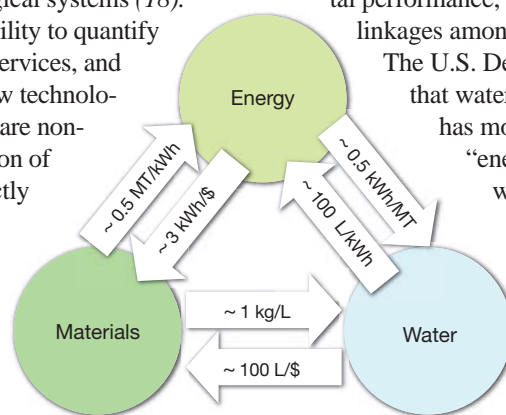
gical systems (18). ility to quantify ervices, and w technolo- are non- on of etly

tal performance, linkages amon The U.S. De that water has mo "ene w

Energy

~ 0.5 MT/kWh

~ 3 kWh/$

~ 0.5 kWh/MT

~ 100 L/kWh

Materials

~ 1 kg/L

~ 100 L/$

Water